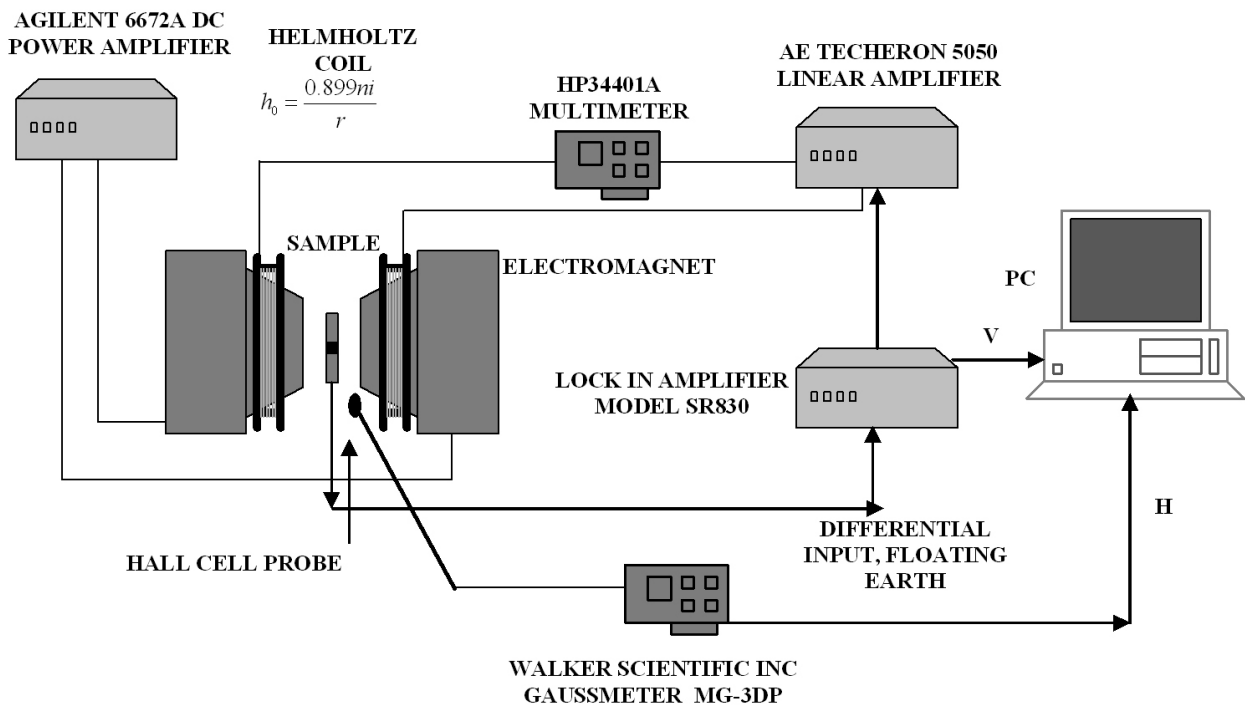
AGILENT 6672A DC POWER AMPLIFIER

HELMHOLTZ COIL

$h_0 = \frac{0.899ni}{r}$

HP34401A MULTIMETER

AE TECHERON 5050 LINEAR AMPLIFIER

SAMPLE

ELECTROMAGNET

PC

V

LOCK IN AMPLIFIER MODEL SR830

HALL CELL PROBE

DIFFERENTIAL INPUT, FLOATING EARTH

H

WALKER SCIENTIFIC INC GAUSSMETER MG-3DP